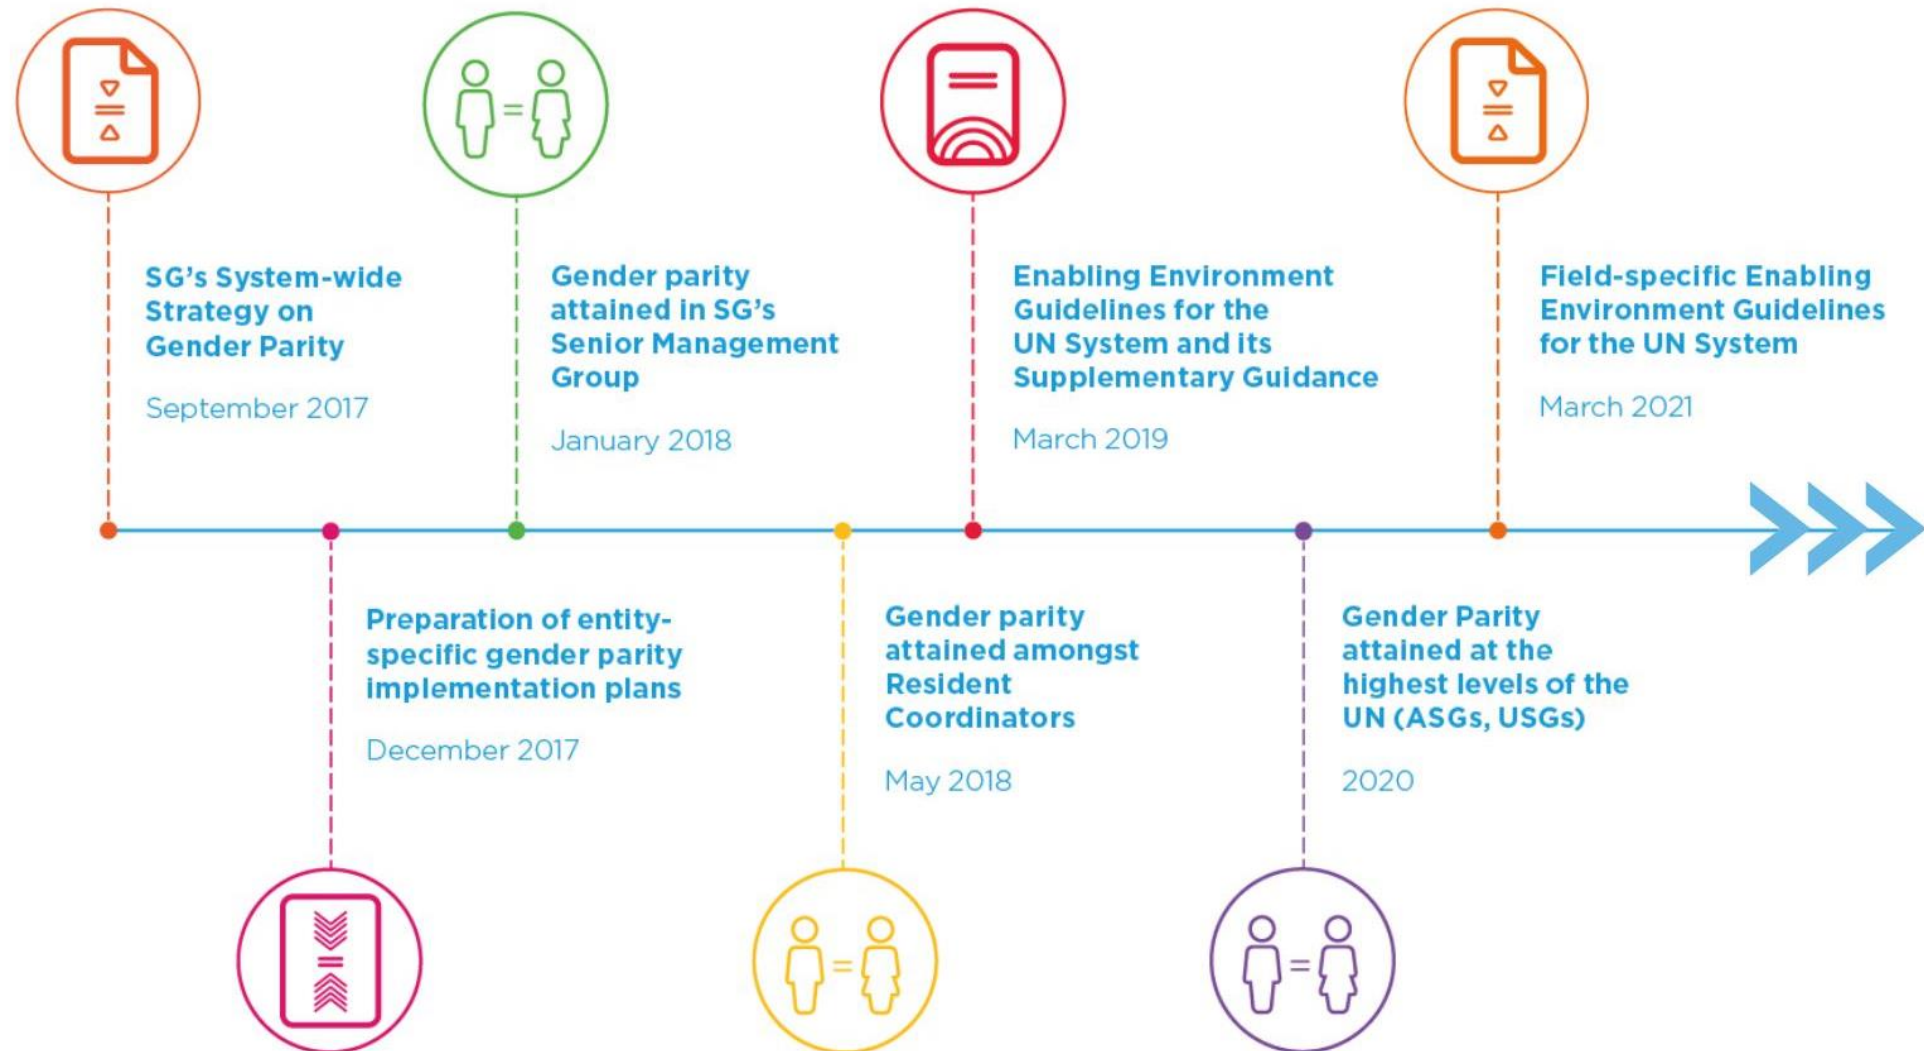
SG's System-wide Strategy on Gender Parity

September 2017

Preparation of entity-specific gender parity implementation plans

December 2017

Gender parity attained in SG's Senior Management Group

January 2018

Gender parity attained amongst Resident Coordinators

May 2018

Enabling Environment Guidelines for the UN System and its Supplementary Guidance

March 2019

Gender Parity attained at the highest levels of the UN (ASGs, USGs)

2020

Field-specific Enabling Environment Guidelines for the UN System

March 2021